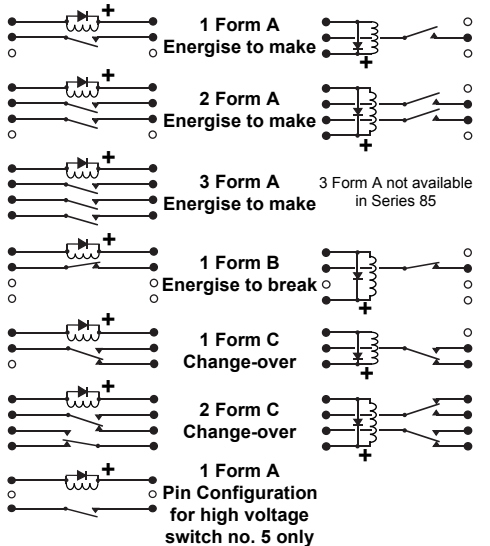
+
1 Form A
Energise to make
+

+
2 Form A
Energise to make
+

+
3 Form A
Energise to make
3 Form A not available in Series 85

+
1 Form B
Energise to break
+

+
1 Form C
Change-over
+

+
2 Form C
Change-over
+

+
1 Form A
Pin Configuration for high voltage switch no. 5 only